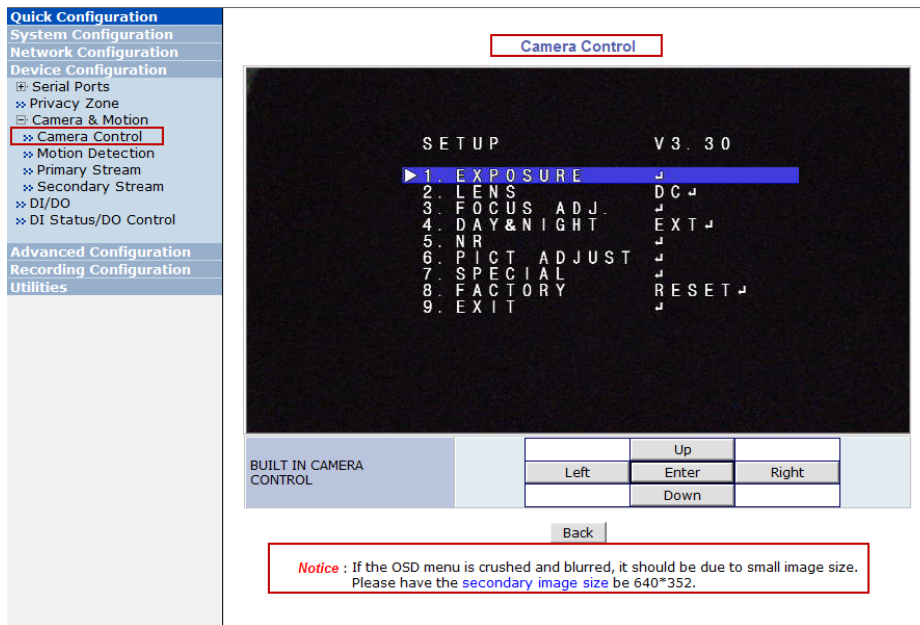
Quick Configuration
System Configuration
Network Configuration
Device Configuration
Serial Ports
Privacy Zone
Camera & Motion
Camera Control
Motion Detection
Primary Stream
Secondary Stream
DI/DO
DI Status/DO Control
Advanced Configuration
Recording Configuration
Utilities

Camera Control

SETUP V3.30
1. EXPOSURE ↵
2. LENS DC↵
3. FOCUS ADJ. ↵
4. DAY&NIGHT EXT↵
5. NR ↵
6. PICT ADJUST ↵
7. SPECIAL ↵
8. FACTORY RESET↵
9. EXIT ↵

BUILT IN CAMERA CONTROL

Up
Left Enter Right
Down

Back

Notice : If the OSD menu is crushed and blurred, it should be due to small image size. Please have the secondary image size be 640*352.